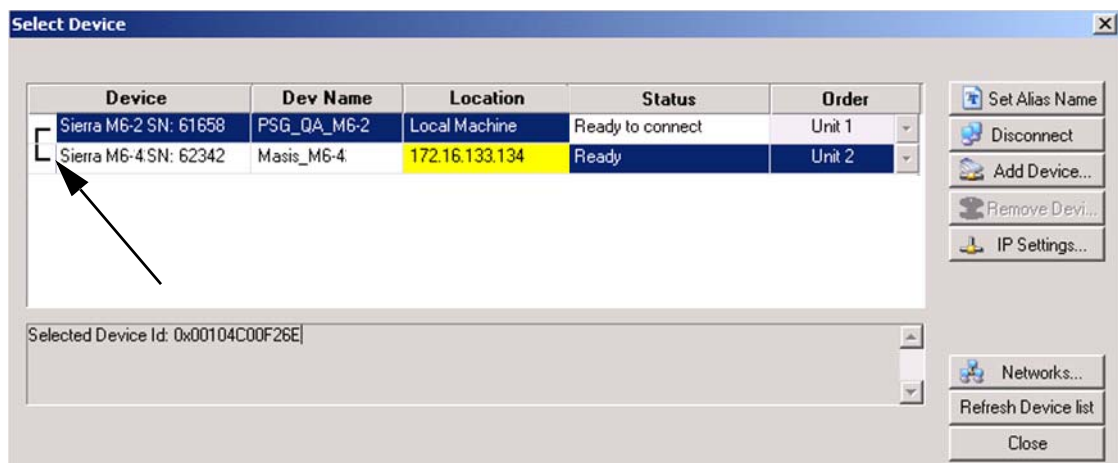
Select Device

| Device | Dev Name | Location | Status | Order |
|---|---|---|---|---|
| Sierra M6-2 SN: 61658 | PSG_QA_M6-2 | Local Machine | Ready to connect | Unit 1 |
| Sierra M6-4 SN: 62342 | Masis_M6-4 | 172.16.133.134 | Ready | Unit 2 |

Set Alias Name
Disconnect
Add Device...
Remove Devi...
IP Settings...

Selected Device Id: 0x00104C00F26E

Networks...
Refresh Device list
Close